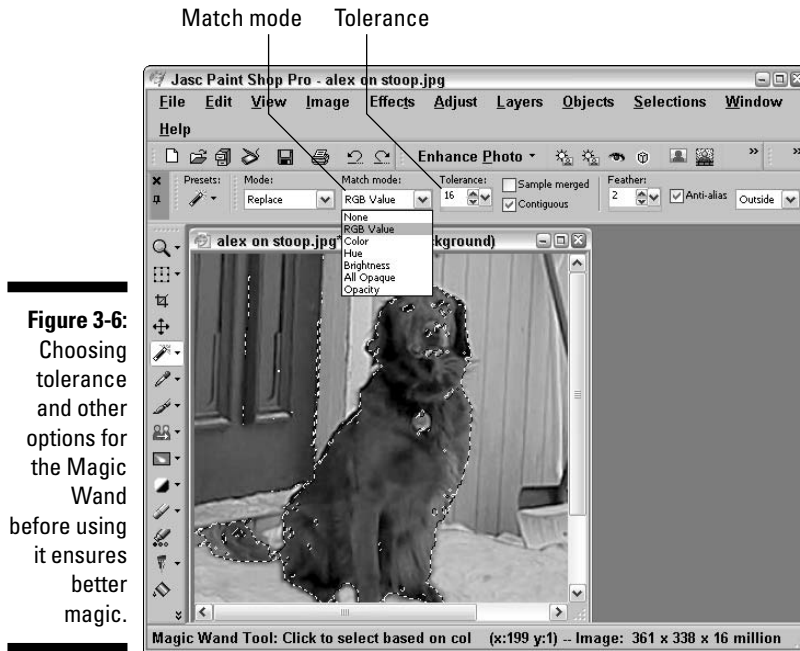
Match mode Tolerance

Jasc Paint Shop Pro - alex on stoop.jpg

File Edit View Image Effects Adjust Layers Objects Selections Window Help

Enhance Photo

Presets: Mode: Match mode: Tolerance: Feather:

Replace RGB Value 16 Sample merged Contiguous 2 Anti-alias Outside

None
RGB Value
Color
Hue
Brightness
All Opaque
Opacity

alex on stoop.jpg* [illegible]ckground)

**Figure 3-6:** Choosing tolerance and other options for the Magic Wand before using it ensures better magic.

Magic Wand Tool: Click to select based on col (x:199 y:1) -- Image: 361 x 338 x 16 million